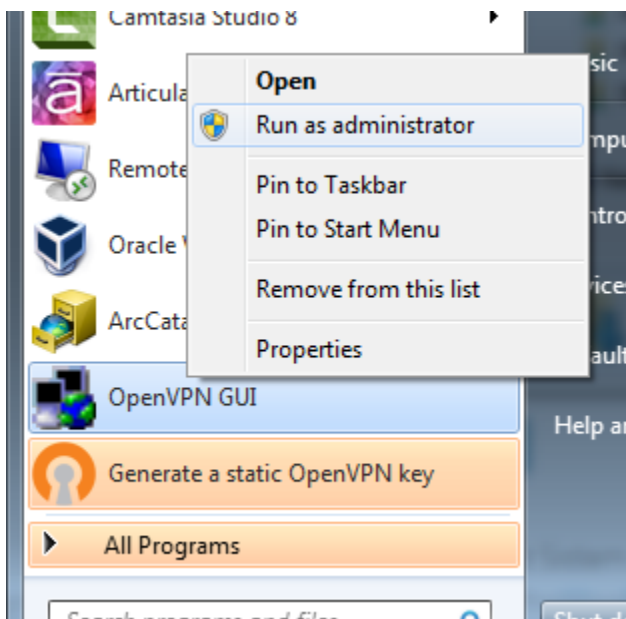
Camtasia Studio 8

Articula

Remote

Oracle V

ArcCata

OpenVPN GUI

Generate a static OpenVPN key

All Programs

Open

Run as administrator

Pin to Taskbar

Pin to Start Menu

Remove from this list

Properties

sic

mpu

ntro

vices

ault

Help ar